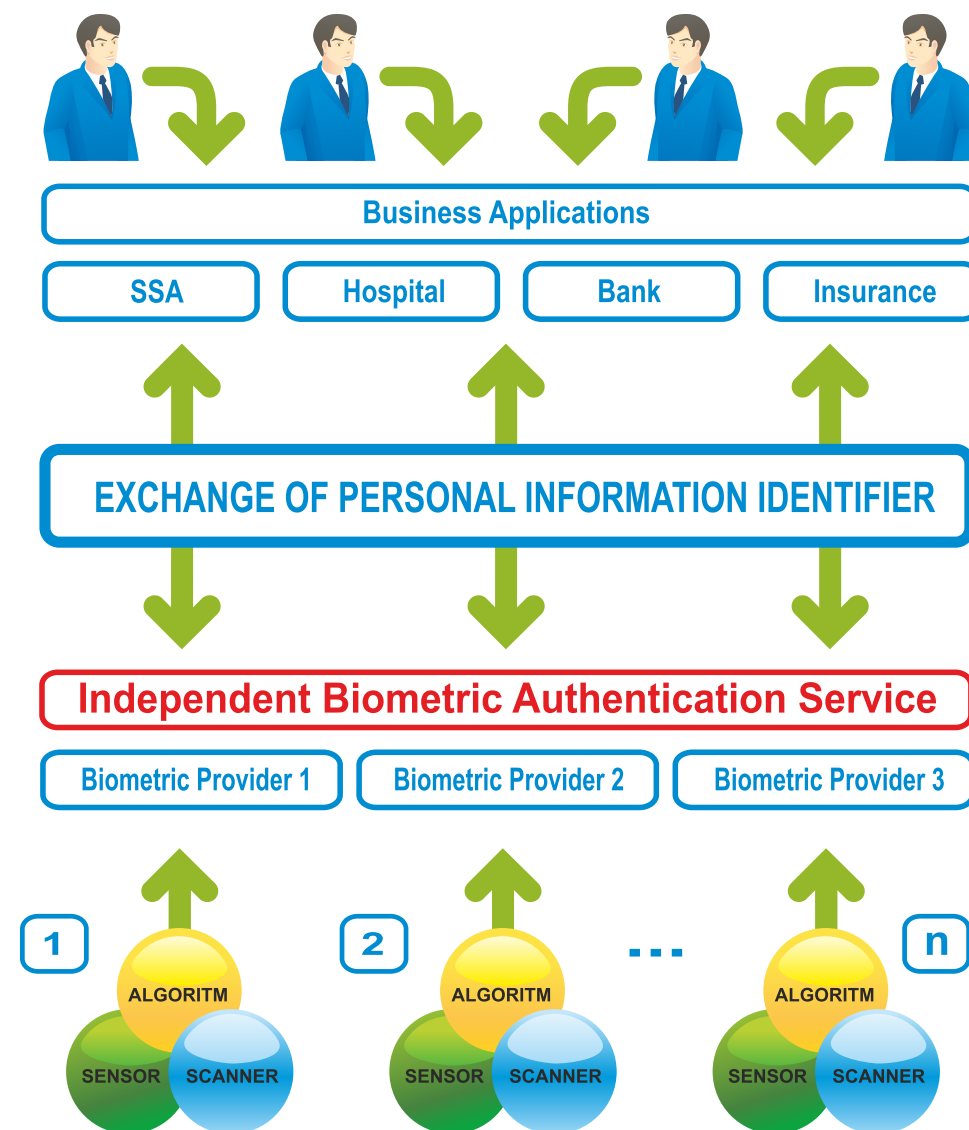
Business Applications

SSA

Hospital

Bank

Insurance

EXCHANGE OF PERSONAL INFORMATION IDENTIFIER

Independent Biometric Authentication Service

Biometric Provider 1

Biometric Provider 2

Biometric Provider 3

1

ALGORITM

SENSOR

SCANNER

2

ALGORITM

SENSOR

SCANNER

...

n

ALGORITM

SENSOR

SCANNER